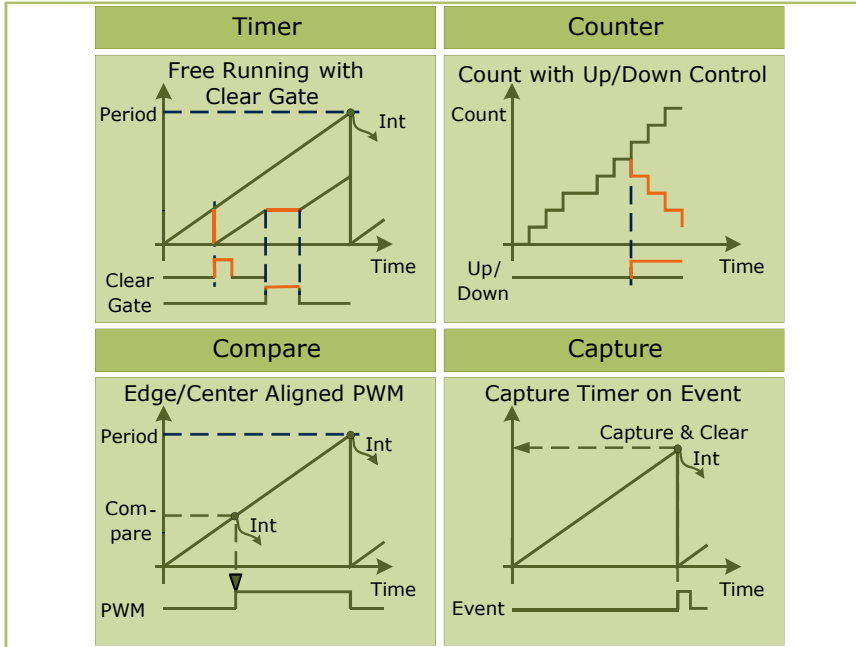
Timer

Free Running with Clear Gate

Period

Int

Time

Clear

Gate

Counter

Count with Up/Down Control

Count

Time

Up/ Down

Compare

Edge/Center Aligned PWM

Period

Int

Com- pare

Int

Time

PWM

Capture

Capture Timer on Event

Capture & Clear

Int

Time

Event